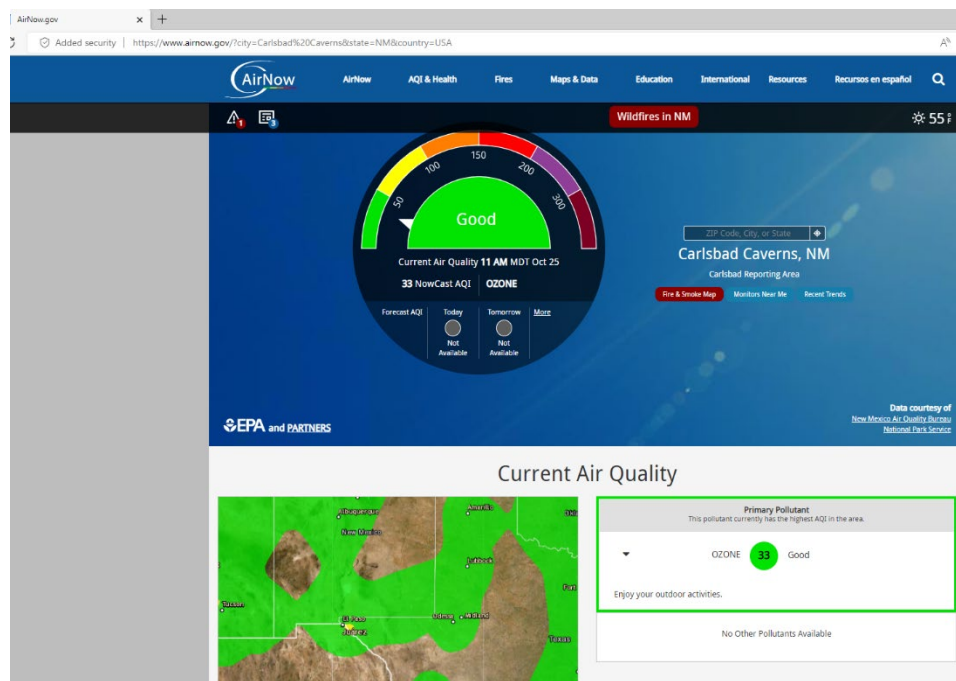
AirNow.gov ×
Added security | https://www.airnow.gov/?city=Carlsbad%20Caverns&state=NM&country=USA

AirNow AirNow AQI & Health Fires Maps & Data Education International Resources Recursos en español

1 3 Wildfires in NM 55

50 100 150 200 300
Good
Current Air Quality 11 AM MDT Oct 25
33 NowCast AQI | OZONE
Forecast AQI | Today Not Available | Tomorrow Not Available | More

ZIP Code, City, or State
Carlsbad Caverns, NM
Carlsbad Reporting Area
Fire & Smoke Map Monitors Near Me Recent Trends

EPA and PARTNERS
Data courtesy of
New Mexico Air Quality Bureau
National Park Service

Current Air Quality

Albuquerque Amarillo New Mexico Lubbock Tucson El Paso Juarez Odessa Midland Texas

Primary Pollutant
This pollutant currently has the highest AQI in the area.
OZONE 33 Good
Enjoy your outdoor activities.

No Other Pollutants Available